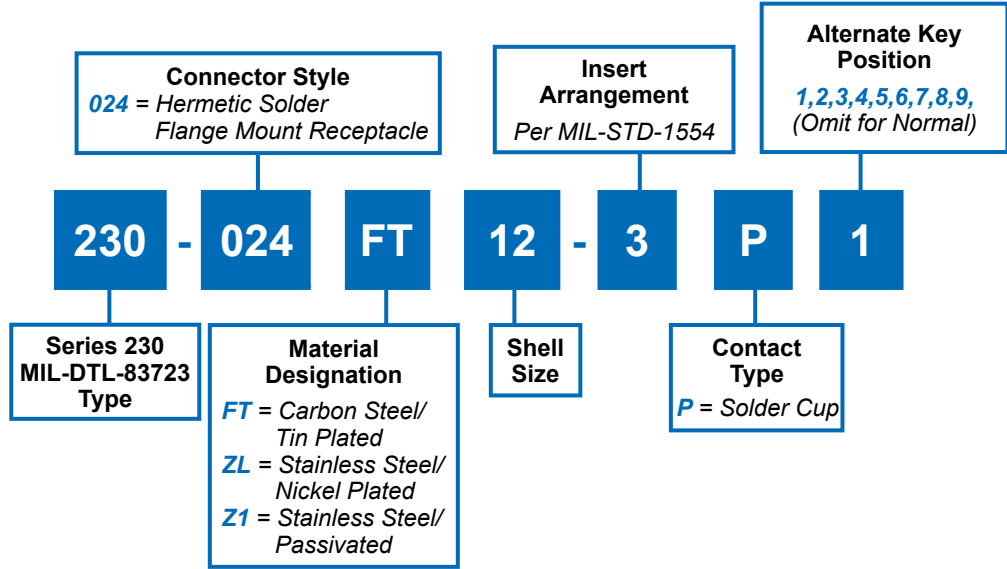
Connector Style
024 = Hermetic Solder Flange Mount Receptacle

Insert Arrangement
Per MIL-STD-1554

Alternate Key Position
1,2,3,4,5,6,7,8,9, (Omit for Normal)

230 - 024 FT 12 - 3 P 1

Series 230 MIL-DTL-83723 Type

Material Designation
FT = Carbon Steel/ Tin Plated
ZL = Stainless Steel/ Nickel Plated
Z1 = Stainless Steel/ Passivated

Shell Size

Contact Type
P = Solder Cup